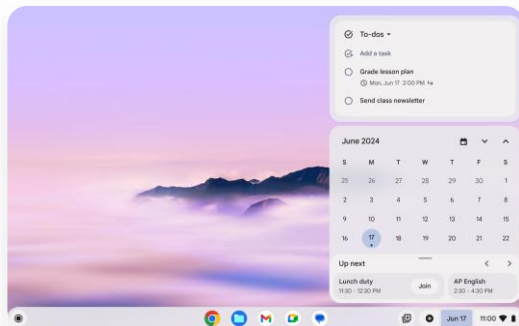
To-dos ▾

Add a task

Grade lesson plan
Mon, Jun 17 2:00 PM

Send class newsletter

June 2024

| S | M | T | W | T | F | S |
|---|---|---|---|---|---|---|
| 25 | 26 | 27 | 28 | 29 | 30 | 1 |
| 2 | 3 | 4 | 5 | 6 | 7 | 8 |
| 9 | 10 | 11 | 12 | 13 | 14 | 15 |
| 16 | 17 | 18 | 19 | 20 | 21 | 22 |

Up next

Lunch duty
11:30 - 12:30 PM

Join

AP English
2:30 - 4:30 PM

Jun 17 11:00